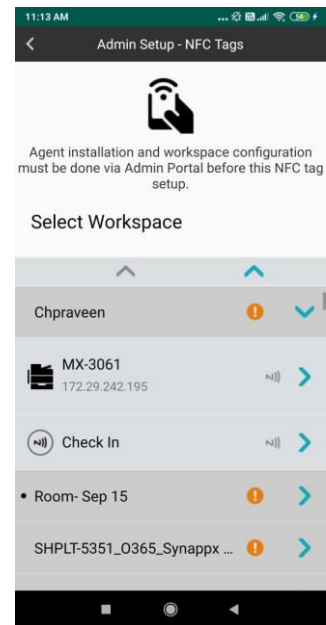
11:13 AM

Admin Setup - NFC Tags

Agent installation and workspace configuration must be done via Admin Portal before this NFC tag setup.

Select Workspace

Chpraveen

MX-3061
172.29.242.195

Check In

• Room- Sep 15

SHPLT-5351_O365_Synappx ...